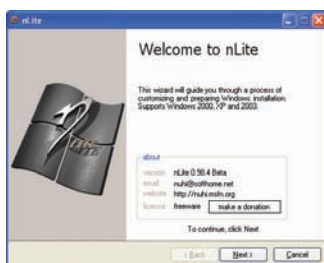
nLite

Welcome to nLite

This wizard will guide you through a process of customizing and preparing Windows installation. Supports Windows 2000, XP and 2003.

about

version nLite 0.98.4 Beta
email nuhi@softhome.net
website http://nuhi.msfn.org
licence freeware make a donation

To continue, click Next

< Back Next > Cancel